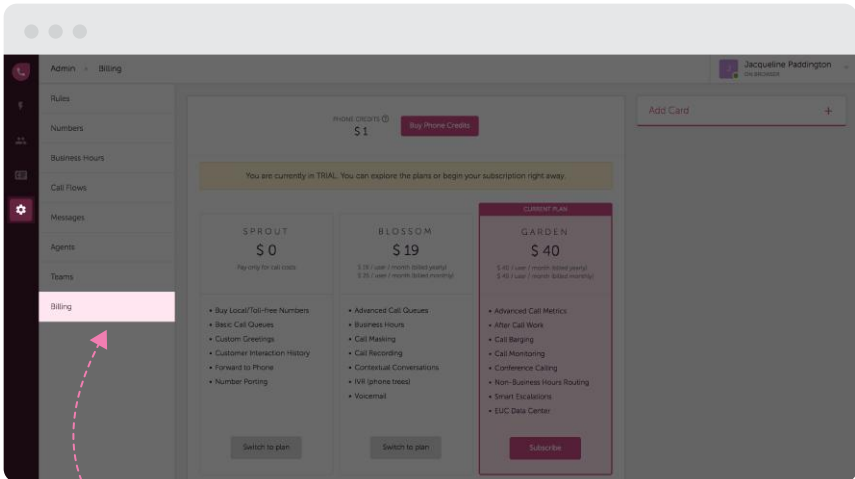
Admin > Billing

Jacqueline Paddington
ON BROWSER

Rules
Numbers
Business Hours
Call Flows
Messages
Agents
Teams
Billing

PHONE CREDITS
$ 1
Buy Phone Credits

Add Card +

You are currently in TRIAL. You can explore the plans or begin your subscription right away.

CURRENT PLAN

SPROUT
$ 0
Pay only for call costs

BLOSSOM
$ 19
$ 19 / user / month (billed yearly)
$ 35 / user / month (billed monthly)

GARDEN
$ 40
$ 40 / user / month (billed yearly)
$ 49 / user / month (billed monthly)

• Buy Local/Toll-free Numbers
• Basic Call Queues
• Custom Greetings
• Customer Interaction History
• Forward to Phone
• Number Porting

• Advanced Call Queues
• Business Hours
• Call Masking
• Call Recording
• Contextual Conversations
• IVR (phone trees)
• Voicemail

• Advanced Call Metrics
• After Call Work
• Call Barging
• Call Monitoring
• Conference Calling
• Non-Business Hours Routing
• Smart Escalations
• EUC Data Center

Switch to plan
Switch to plan
Subscribe